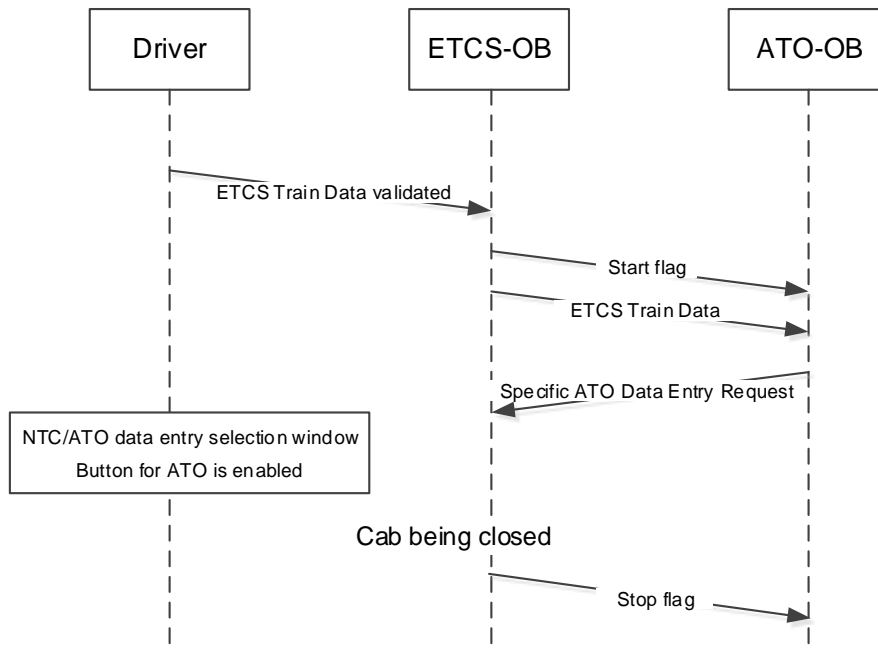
Driver

ETCS-OB

ATO-OB

ETCS Train Data validated

Start flag

ETCS Train Data

Specific ATO Data Entry Request

NTC/ATO data entry selection window
Button for ATO is enabled

Cab being closed

Stop flag